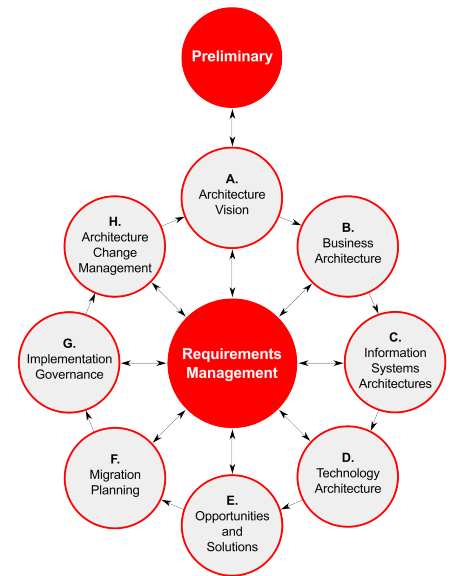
Preliminary

A.
Architecture Vision

B.
Business Architecture

C.
Information Systems Architectures

D.
Technology Architecture

E.
Opportunities and Solutions

F.
Migration Planning

G.
Implementation Governance

H.
Architecture Change Management

Requirements Management